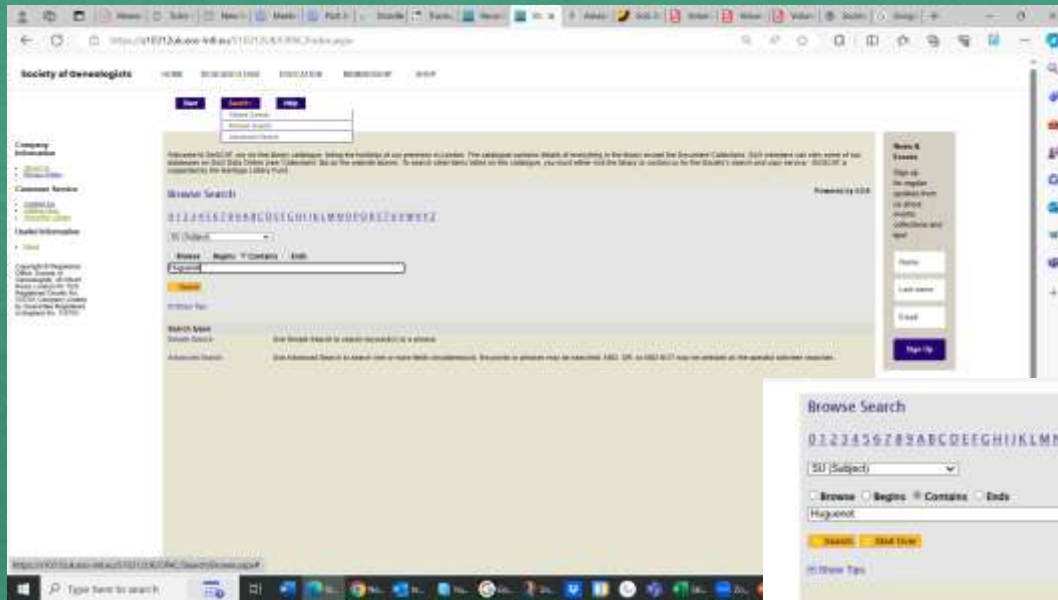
Society of Genealogists

HOME   RESEARCH   EDUCATION   MEMBERSHIP   SHOP

Start   Search   Help

Simple Search
Browse Search
Advanced Search

Company Information

Customer Service

Useful Information

Browse Search

Powered by

0 1 2 3 4 5 6 7 8 9 A B C D E F G H I J K L M N O P Q R S T U V W X Y Z

SU (Subject)

Browse   Begins   Contains   Ends

Huguenot

Search

Show Tips

Search Issue

Simple Search

Advanced Search

News & Events

Sign Up

Browse Search

0 1 2 3 4 5 6 7 8 9 A B C D E F G H I J K L M N

SU (Subject)

Browse   Begins   Contains   Ends

Huguenot

Search   Start Over

Show Tips

Type here to search